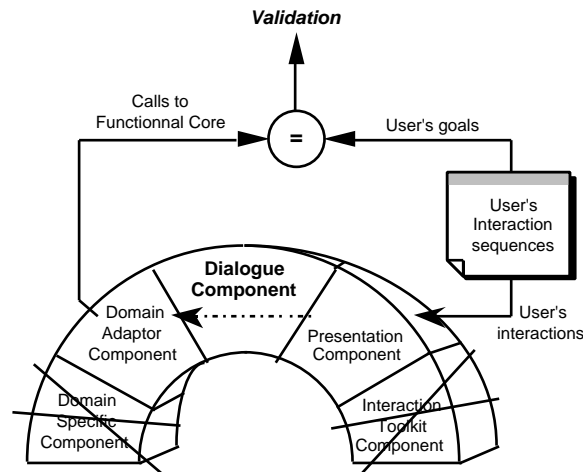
Validation

Calls to Functionnal Core

=

User's goals

User's Interaction sequences

Dialogue Component

Domain Adaptor Component

Presentation Component

User's interactions

Domain Specific Component

Interaction Toolkit Component